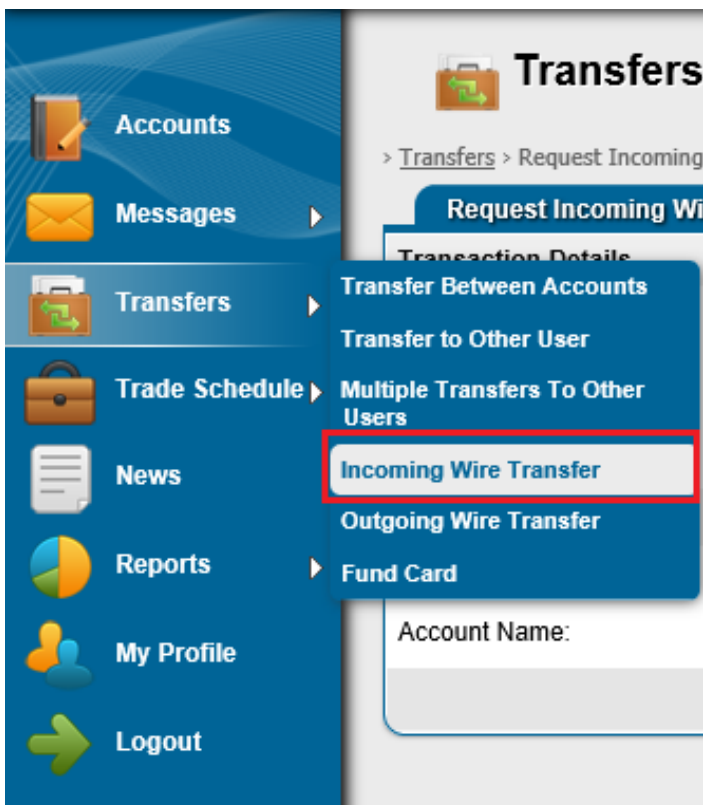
Accounts

Messages

Transfers

Trade Schedule

News

Reports

My Profile

Logout

Transfers

› Transfers › Request Incoming

Request Incoming Wi

Transaction Details

Transfer Between Accounts

Transfer to Other User

Multiple Transfers To Other Users

Incoming Wire Transfer

Outgoing Wire Transfer

Fund Card

Account Name: